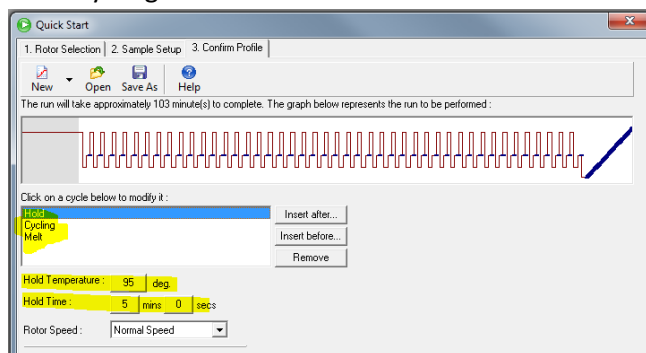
Quick Start

1. Rotor Selection | 2. Sample Setup | 3. Confirm Profile

New Open Save As Help

The run will take approximately 103 minute(s) to complete. The graph below represents the run to be performed :

Click on a cycle below to modify it :

Hold
Cycling
Melt

Insert after...
Insert before...
Remove

Hold Temperature : 95 deg.

Hold Time : 5 mins 0 secs

Rotor Speed : Normal Speed